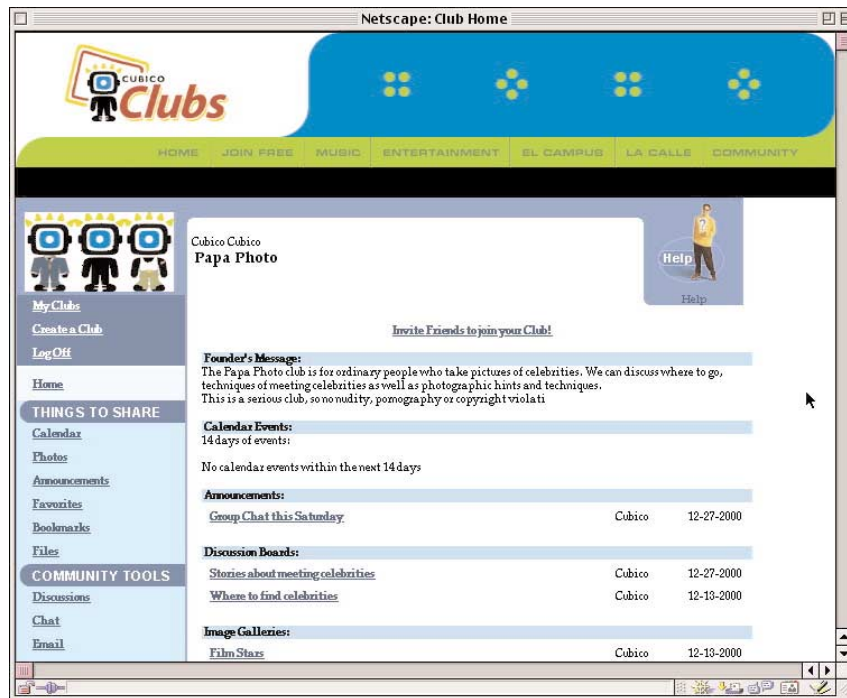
Netscape: Club Home

CUBICO Clubs

HOME JOIN FREE MUSIC ENTERTAINMENT EL CAMPUS LA CALLE COMMUNITY

My Clubs
Create a Club
Log Off
Home
THINGS TO SHARE
Calendar
Photos
Announcements
Favorites
Bookmarks
Files
COMMUNITY TOOLS
Discussions
Chat
Email

Cubico Cubico
Papa Photo

Help
Help

Invite Friends to join your Club!

Founder's Message:
The Papa Photo club is for ordinary people who take pictures of celebrities. We can discuss where to go, techniques of meeting celebrities as well as photographic hints and techniques.
This is a serious club, so no nudity, pornography or copyright violati

Calendar Events:
14 days of events:

No calendar events within the next 14 days

Announcements:

| Group Chat this Saturday | Cubico | 12-27-2000 |
|---|---|---|

Discussion Boards:

| Stories about meeting celebrities | Cubico | 12-27-2000 |
|---|---|---|
| Where to find celebrities | Cubico | 12-13-2000 |

Image Galleries:

| Film Stars | Cubico | 12-13-2000 |
|---|---|---|